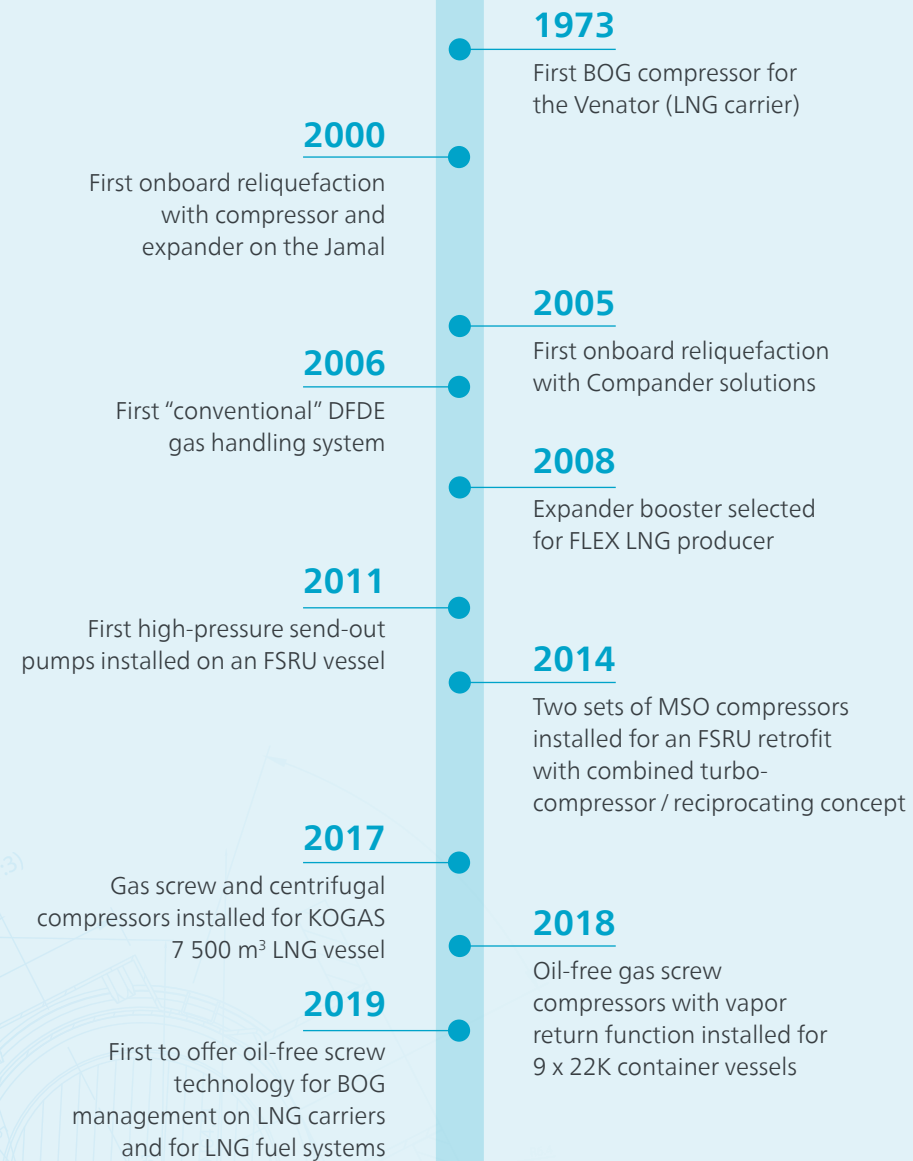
1973

First BOG compressor for the Venator (LNG carrier)

2000

First onboard reliquefaction with compressor and expander on the Jamal

2005

First onboard reliquefaction with Compander solutions

2006

First "conventional" DFDE gas handling system

2008

Expander booster selected for FLEX LNG producer

2011

First high-pressure send-out pumps installed on an FSRU vessel

2014

Two sets of MSO compressors installed for an FSRU retrofit with combined turbo-compressor / reciprocating concept

2017

Gas screw and centrifugal compressors installed for KOGAS 7 500 m$^3$ LNG vessel

2018

Oil-free gas screw compressors with vapor return function installed for 9 x 22K container vessels

2019

First to offer oil-free screw technology for BOG management on LNG carriers and for LNG fuel systems